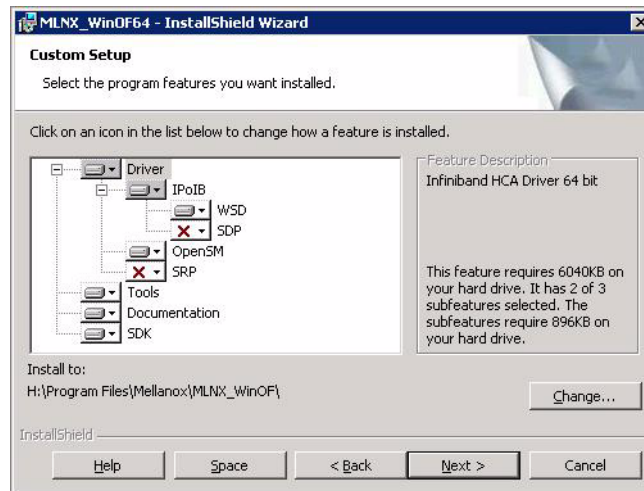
MLNX_WinOF64 - InstallShield Wizard

Custom Setup

Select the program features you want installed.

Click on an icon in the list below to change how a feature is installed.

Driver
IPoIB
WSD
SDP
OpenSM
SRP
Tools
Documentation
SDK

Feature Description

Infiniband HCA Driver 64 bit

This feature requires 6040KB on your hard drive. It has 2 of 3 subfeatures selected. The subfeatures require 896KB on your hard drive.

Install to:

H:\Program Files\Mellanox\MLNX_WinOF\

Change...

InstallShield

Help

Space

< Back

Next >

Cancel